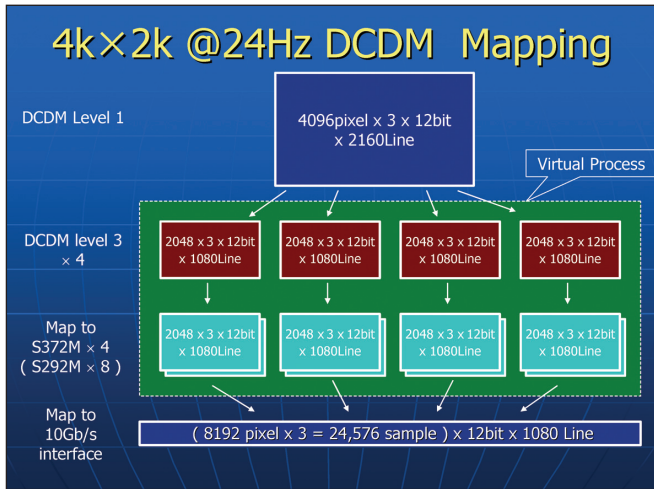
4k×2k @24Hz DCDM Mapping

DCDM Level 1

4096pixel x 3 x 12bit x 2160Line

Virtual Process

DCDM level 3 × 4

2048 x 3 x 12bit x 1080Line

2048 x 3 x 12bit x 1080Line

2048 x 3 x 12bit x 1080Line

2048 x 3 x 12bit x 1080Line

Map to S372M × 4 ( S292M × 8 )

2048 x 3 x 12bit x 1080Line

2048 x 3 x 12bit x 1080Line

2048 x 3 x 12bit x 1080Line

2048 x 3 x 12bit x 1080Line

Map to 10Gb/s interface

( 8192 pixel x 3 = 24,576 sample ) x 12bit x 1080 Line